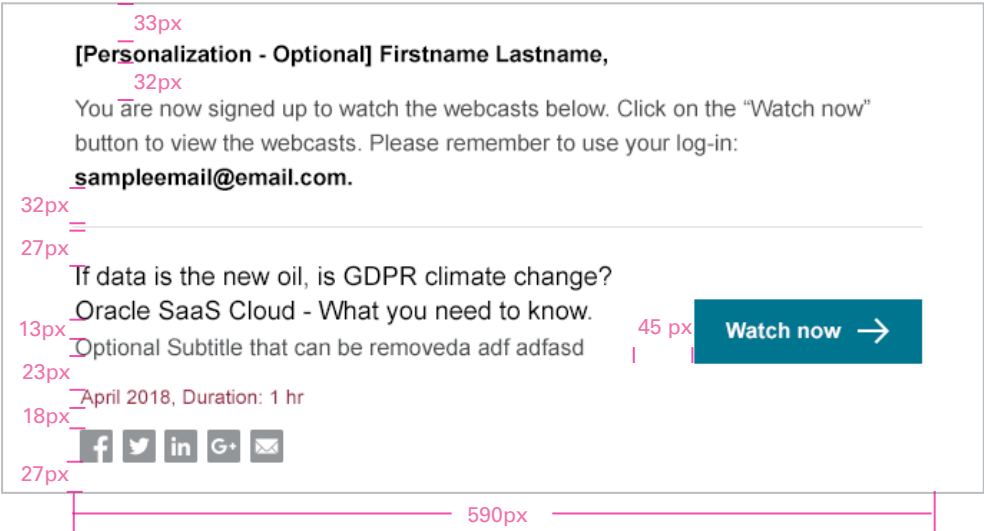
33px

[Personalization - Optional] Firstname Lastname,

32px

You are now signed up to watch the webcasts below. Click on the “Watch now” button to view the webcasts. Please remember to use your log-in: sampleemail@email.com.

32px

27px

If data is the new oil, is GDPR climate change? Oracle SaaS Cloud - What you need to know.

13px

Optional Subtitle that can be removeda adf adfasd

45 px

Watch now

23px

April 2018, Duration: 1 hr

18px

27px

590px